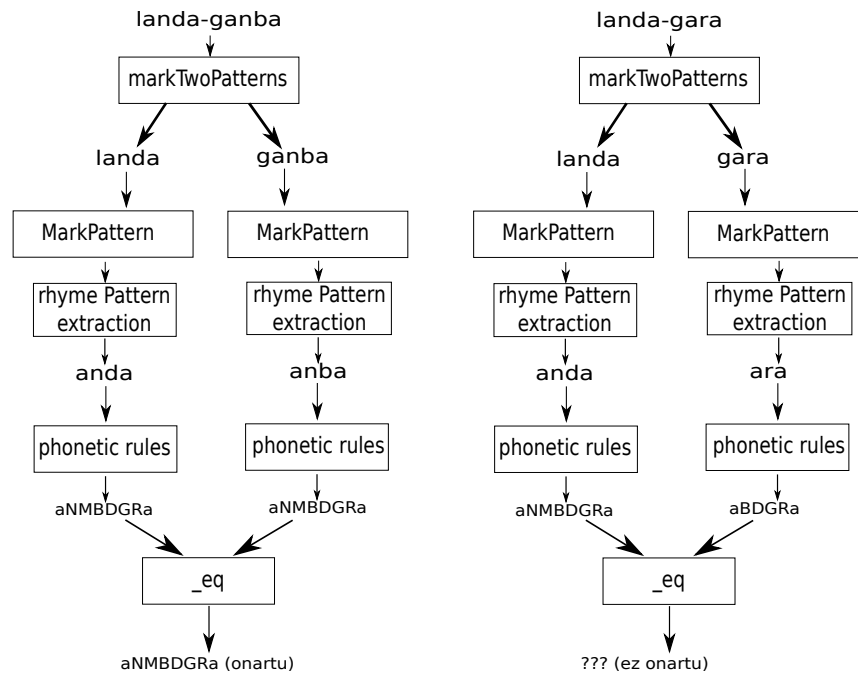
landa-ganba

markTwoPatterns

landa

ganba

MarkPattern

MarkPattern

rhyme Pattern extraction

rhyme Pattern extraction

anda

anba

phonetic rules

phonetic rules

aNMBDGRa

aNMBDGRa

_eq

aNMBDGRa (onartu)

landa-gara

markTwoPatterns

landa

gara

MarkPattern

MarkPattern

rhyme Pattern extraction

rhyme Pattern extraction

anda

ara

phonetic rules

phonetic rules

aNMBDGRa

aBDGRa

_eq

??? (ez onartu)